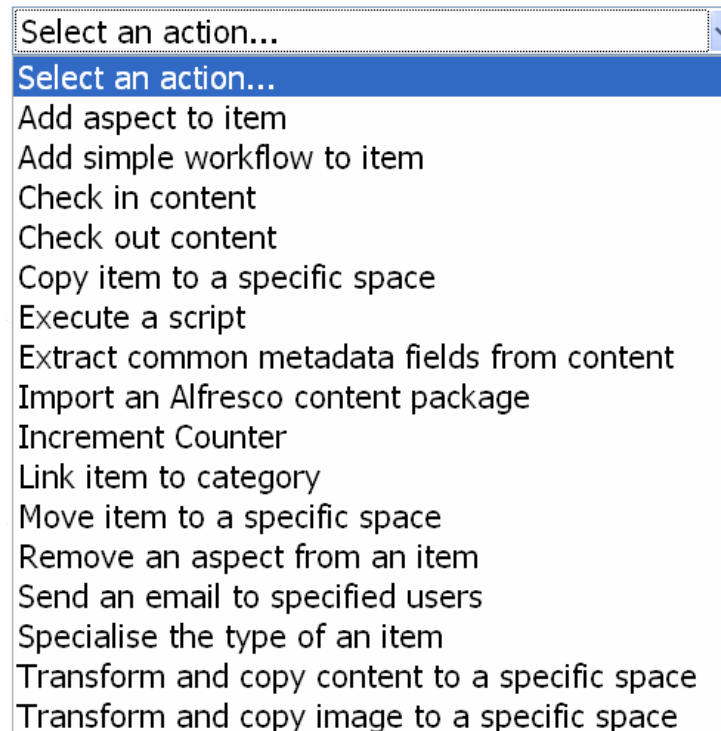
Select an action...

Select an action...
Add aspect to item
Add simple workflow to item
Check in content
Check out content
Copy item to a specific space
Execute a script
Extract common metadata fields from content
Import an Alfresco content package
Increment Counter
Link item to category
Move item to a specific space
Remove an aspect from an item
Send an email to specified users
Specialise the type of an item
Transform and copy content to a specific space
Transform and copy image to a specific space